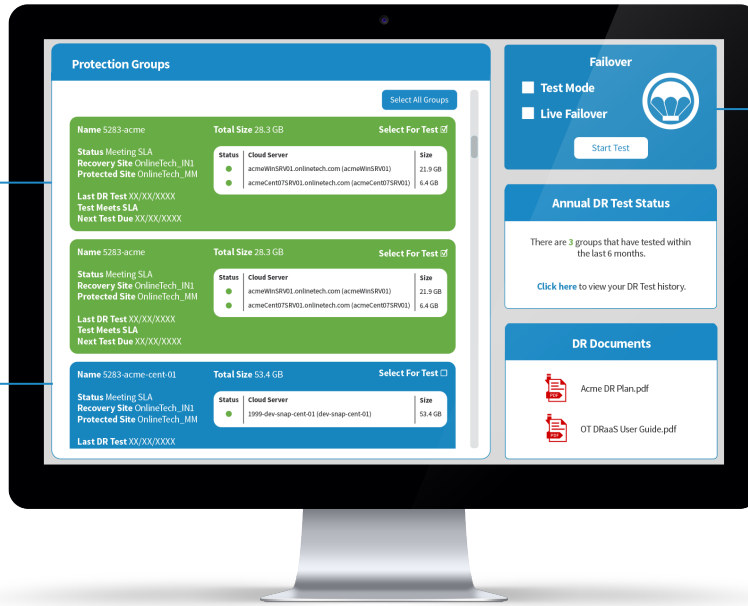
Protection Groups

Select All Groups

**Name** 5283-acme **Total Size** 28.3 GB **Select For Test** ☑

**Status** Meeting SLA
**Recovery Site** OnlineTech_IN1
**Protected Site** OnlineTech_MM

| Status | Cloud Server | Size |
|---|---|---|
| ● | acmeWinSRV01.onlinetech.com (acmeWinSRV01) | 21.9 GB |
| ● | acmeCent07SRV01.onlinetech.com (acmeCent07SRV01) | 6.4 GB |

**Last DR Test** XX/XX/XXXX
**Test Meets SLA**
**Next Test Due** XX/XX/XXXX

**Name** 5283-acme **Total Size** 28.3 GB **Select For Test** ☑

**Status** Meeting SLA
**Recovery Site** OnlineTech_IN1
**Protected Site** OnlineTech_MM

| Status | Cloud Server | Size |
|---|---|---|
| ● | acmeWinSRV01.onlinetech.com (acmeWinSRV01) | 21.9 GB |
| ● | acmeCent07SRV01.onlinetech.com (acmeCent07SRV01) | 6.4 GB |

**Last DR Test** XX/XX/XXXX
**Test Meets SLA**
**Next Test Due** XX/XX/XXXX

**Name** 5283-acme-cent-01 **Total Size** 53.4 GB **Select For Test** ☐

**Status** Meeting SLA
**Recovery Site** OnlineTech_IN1
**Protected Site** OnlineTech_MM

| Status | Cloud Server | Size |
|---|---|---|
| ● | 1999-dev-snap-cent-01 (dev-snap-cent-01) | 53.4 GB |

**Last DR Test** XX/XX/XXXX

Failover

Test Mode

Live Failover

Start Test

Annual DR Test Status

There are 3 groups that have tested within the last 6 months.

Click here to view your DR Test history.

DR Documents

PDF Acme DR Plan.pdf

PDF OT DRaaS User Guide.pdf